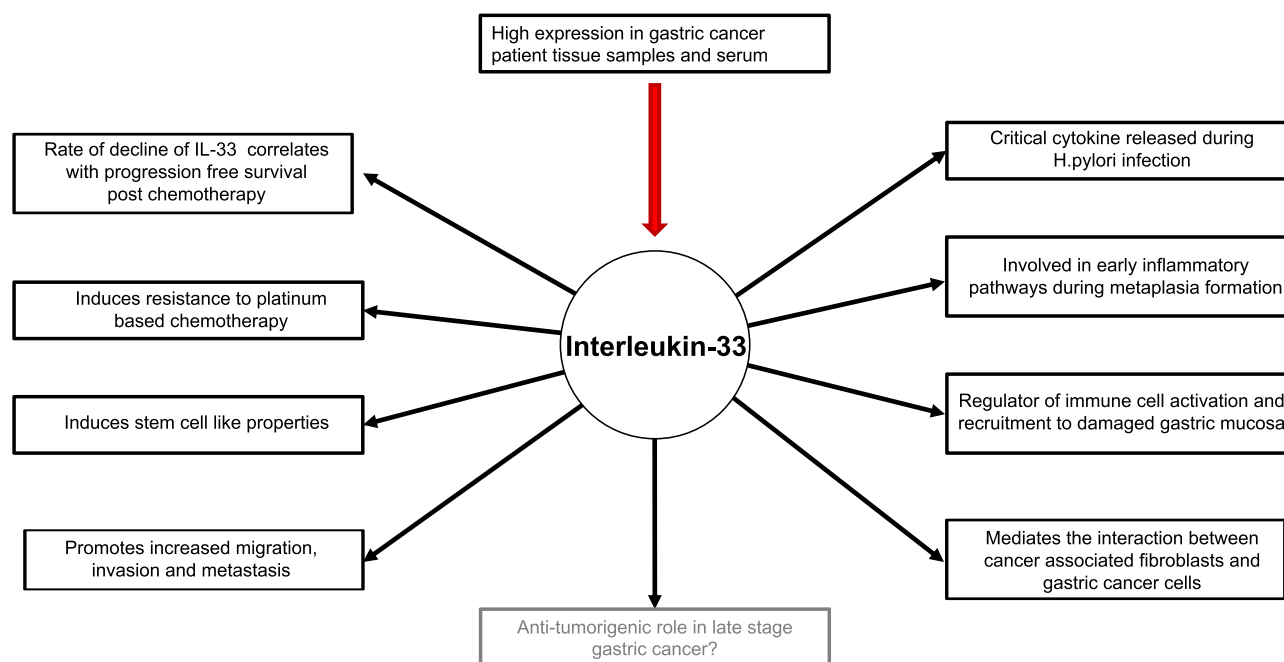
High expression in gastric cancer patient tissue samples and serum

Rate of decline of IL-33 correlates with progression free survival post chemotherapy

Critical cytokine released during H.pylori infection

Induces resistance to platinum based chemotherapy

Involved in early inflammatory pathways during metaplasia formation

Interleukin-33

Induces stem cell like properties

Regulator of immune cell activation and recruitment to damaged gastric mucosa

Promotes increased migration, invasion and metastasis

Mediates the interaction between cancer associated fibroblasts and gastric cancer cells

Anti-tumorigenic role in late stage gastric cancer?